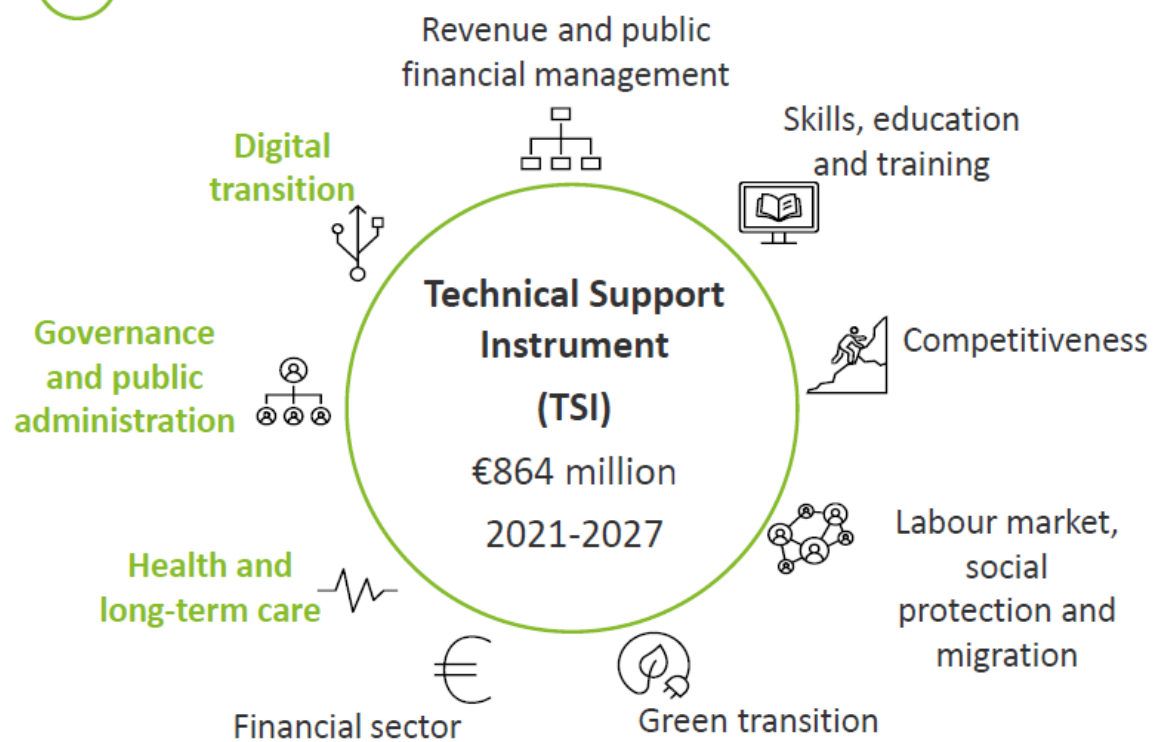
Revenue and public financial management

Skills, education and training

Digital transition

Technical Support Instrument (TSI)

€864 million

2021-2027

Competitiveness

Governance and public administration

Labour market, social protection and migration

Health and long-term care

Financial sector

Green transition